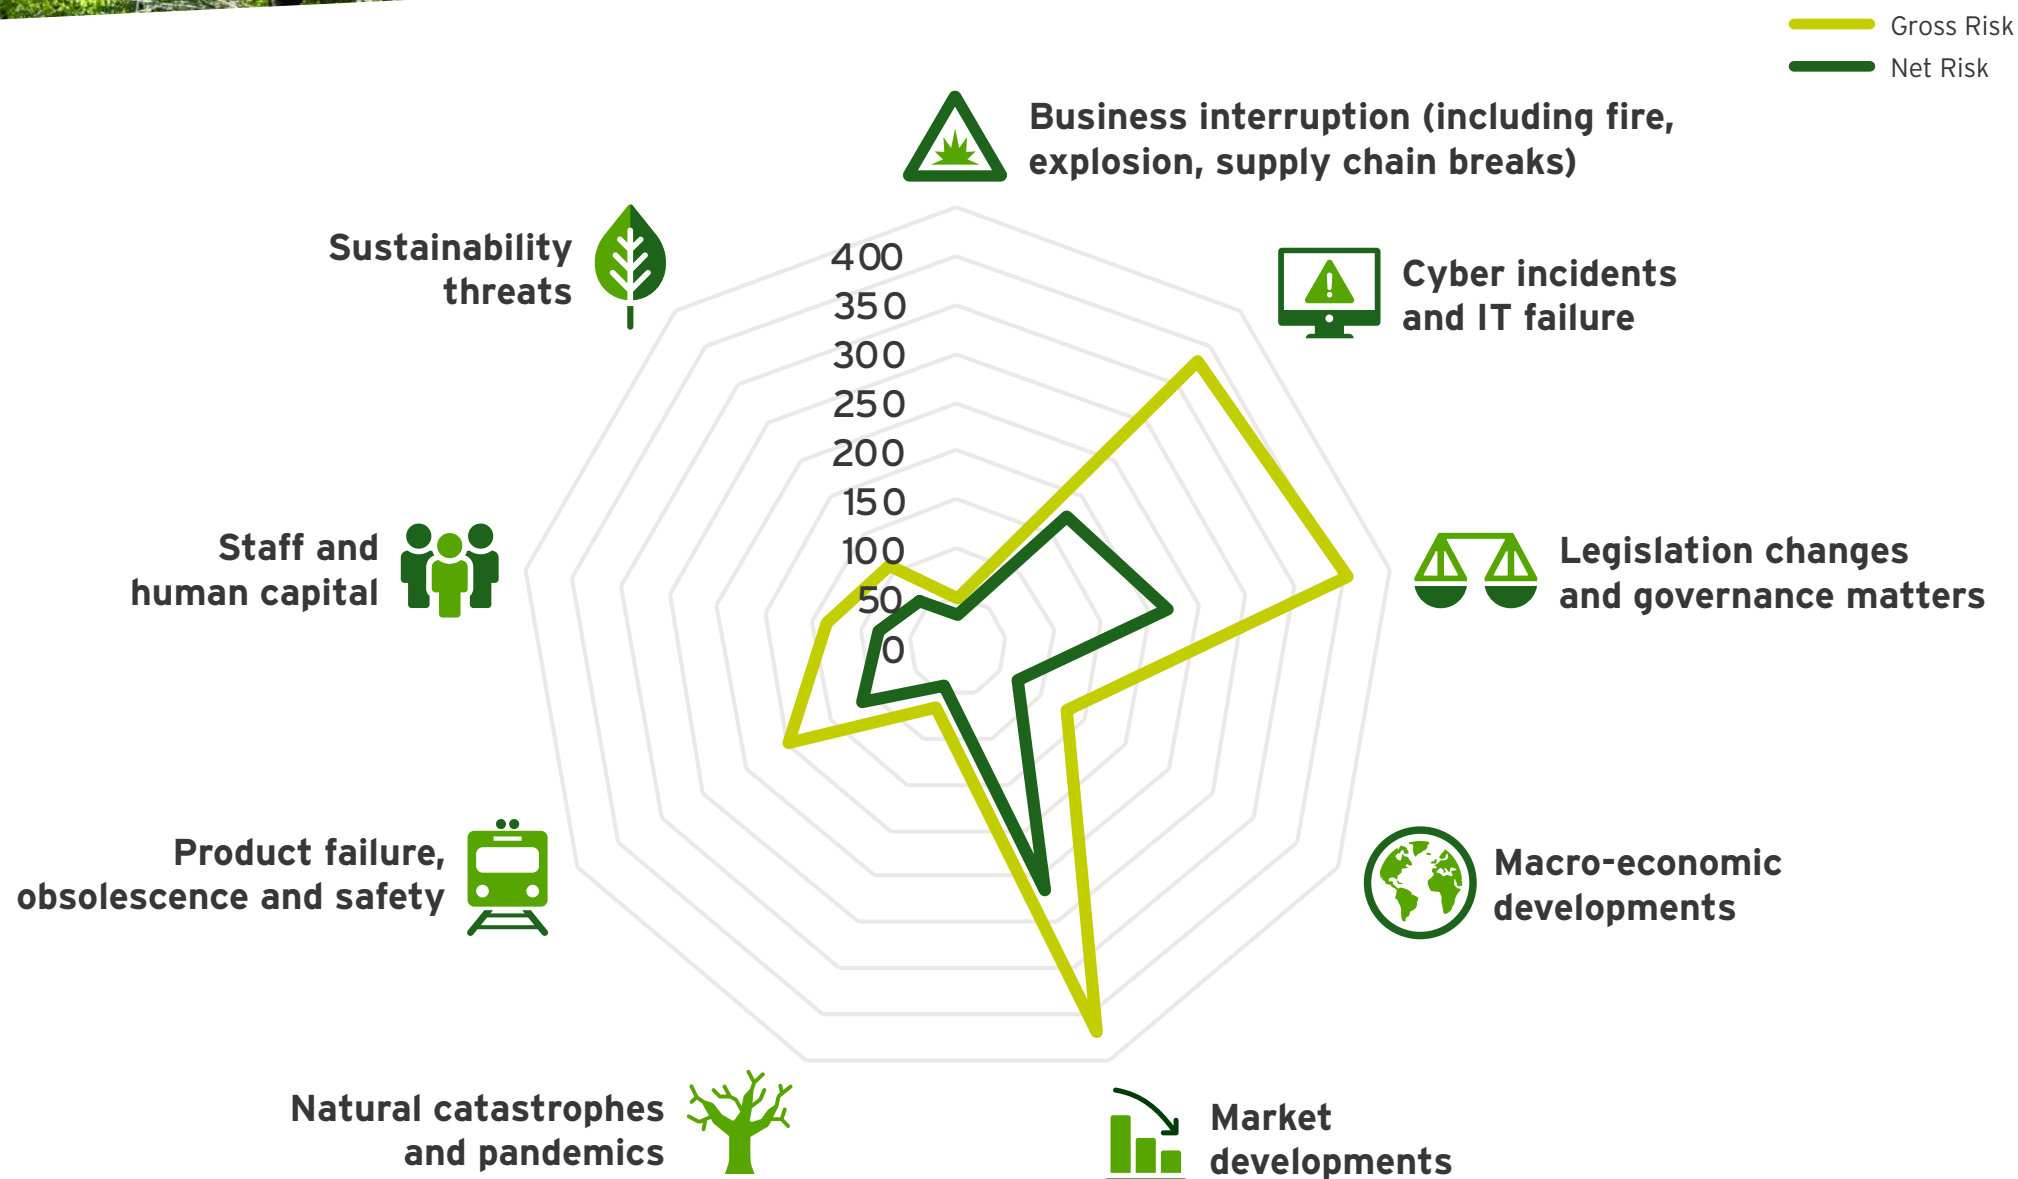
Gross Risk
Net Risk

Business interruption (including fire, explosion, supply chain breaks)

Cyber incidents and IT failure

Legislation changes and governance matters

Macro-economic developments

Market developments

Natural catastrophes and pandemics

Product failure, obsolescence and safety

Staff and human capital

Sustainability threats

400
350
300
250
200
150
100
50
0